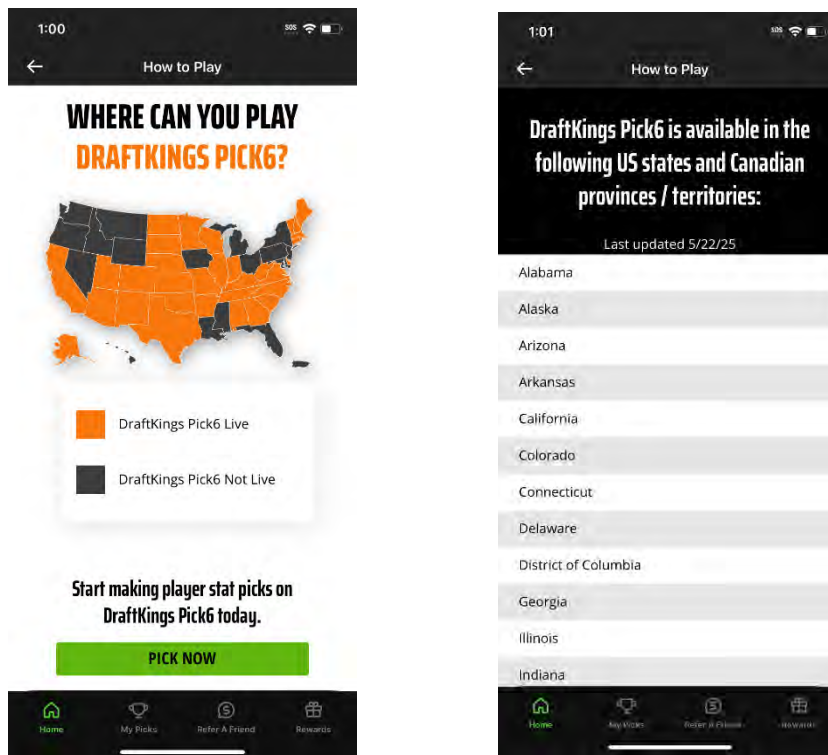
1:00

SOS

How to Play

WHERE CAN YOU PLAY DRAFTKINGS PICK6?

DraftKings Pick6 Live

DraftKings Pick6 Not Live

Start making player stat picks on DraftKings Pick6 today.

PICK NOW

Home

My Picks

Refer A Friend

Rewards

1:01

SOS

How to Play

DraftKings Pick6 is available in the following US states and Canadian provinces / territories:

Last updated 5/22/25

Alabama

Alaska

Arizona

Arkansas

California

Colorado

Connecticut

Delaware

District of Columbia

Georgia

Illinois

Indiana

Home

My Picks

Refer A Friend

Rewards